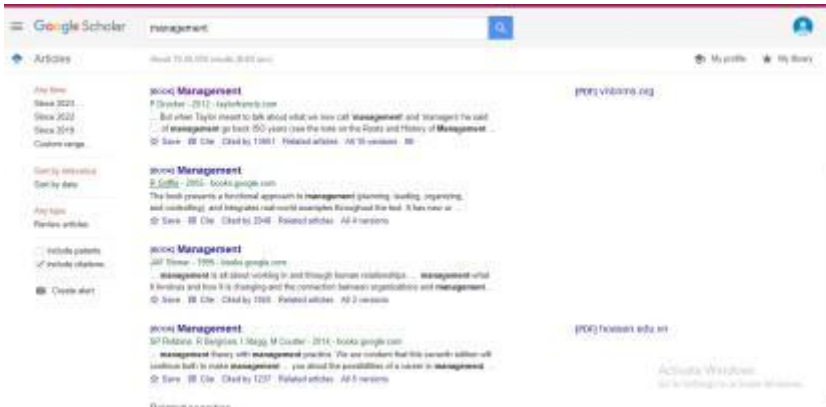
Google Scholar

management

Articles

About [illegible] results ([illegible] sec)

My profile

My library

Any time
Since 2023
Since 2022
Since 2019
Custom range...

Sort by relevance
Sort by date

Any type
Review articles

include patents
include citations

Create alert

[BOOK] Management
P Drucker - 2012 - taylorfrancis.com
... But when Taylor meant to talk about what we now call 'management' and 'managers' he said ... of management go back 150 years (see the note on the Roots and History of Management ...
Save Cite Cited by 13961 Related articles All 18 versions

[PDF] vniboma.org

[BOOK] Management
R Griffin - 2005 - books.google.com
The book presents a functional approach to management (planning, leading, organizing, and controlling), and integrates real-world examples throughout the text. It has new or ...
Save Cite Cited by 2048 Related articles All 4 versions

[BOOK] Management
JAF Stoner - 1995 - books.google.com
... management is all about working in and through human relationships ... management what it involves and how it is changing and the connection between organizations and management ...
Save Cite Cited by 1565 Related articles All 2 versions

[BOOK] Management
SP Robbins, R Bergman, I Stagg, M Coulter - 2014 - books.google.com
... management theory with management practice. We are confident that this seventh edition will continue both to make management ... you about the possibilities of a career in management ...
Save Cite Cited by 1237 Related articles All 5 versions

[PDF] hoasen.edu.vn

Activate Windows
Go to Settings to activate Windows.

Related searches